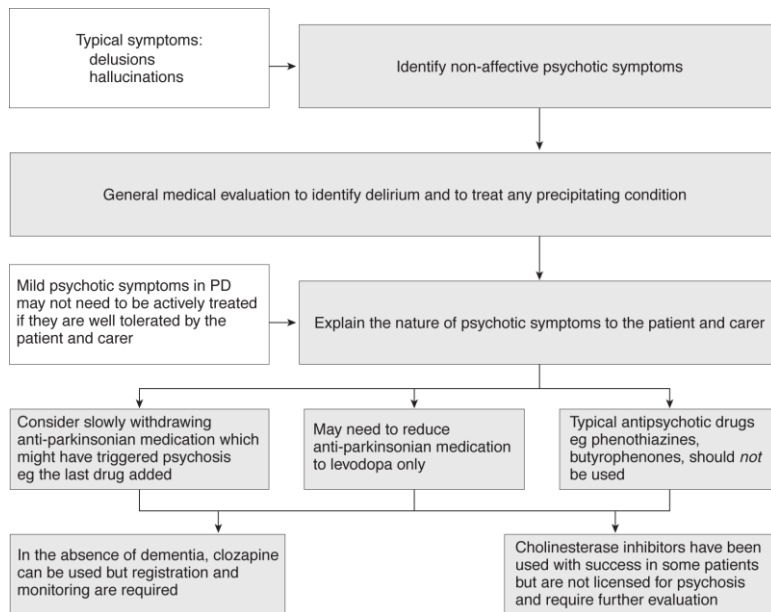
Typical symptoms:
delusions
hallucinations

Identify non-affective psychotic symptoms

General medical evaluation to identify delirium and to treat any precipitating condition

Mild psychotic symptoms in PD may not need to be actively treated if they are well tolerated by the patient and carer

Explain the nature of psychotic symptoms to the patient and carer

Consider slowly withdrawing anti-parkinsonian medication which might have triggered psychosis eg the last drug added

May need to reduce anti-parkinsonian medication to levodopa only

Typical antipsychotic drugs eg phenothiazines, butyrophenones, should *not* be used

In the absence of dementia, clozapine can be used but registration and monitoring are required

Cholinesterase inhibitors have been used with success in some patients but are not licensed for psychosis and require further evaluation